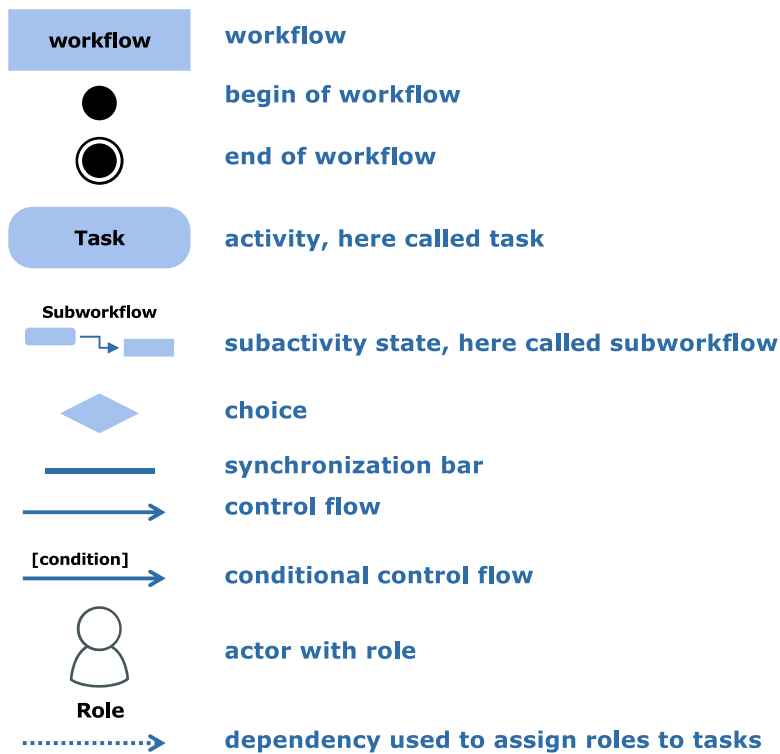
workflow
workflow

begin of workflow

end of workflow

Task
activity, here called task

Subworkflow
subactivity state, here called subworkflow

choice

synchronization bar

control flow

[condition]
conditional control flow

Role
actor with role

dependency used to assign roles to tasks